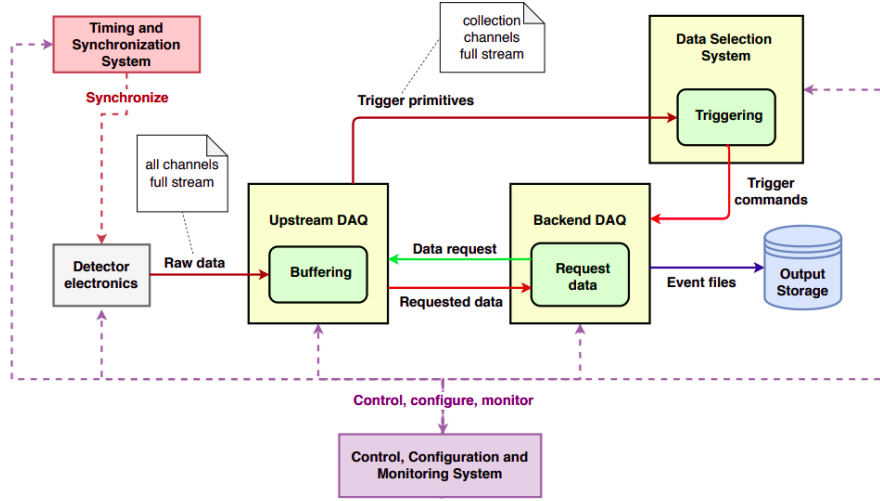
Timing and Synchronization System

Synchronize

collection channels full stream

Data Selection System

Trigger primitives

Triggering

all channels full stream

Trigger commands

Upstream DAQ

Backend DAQ

Data request

Detector electronics

Raw data

Buffering

Request data

Event files

Output Storage

Requested data

Control, configure, monitor

Control, Configuration and Monitoring System